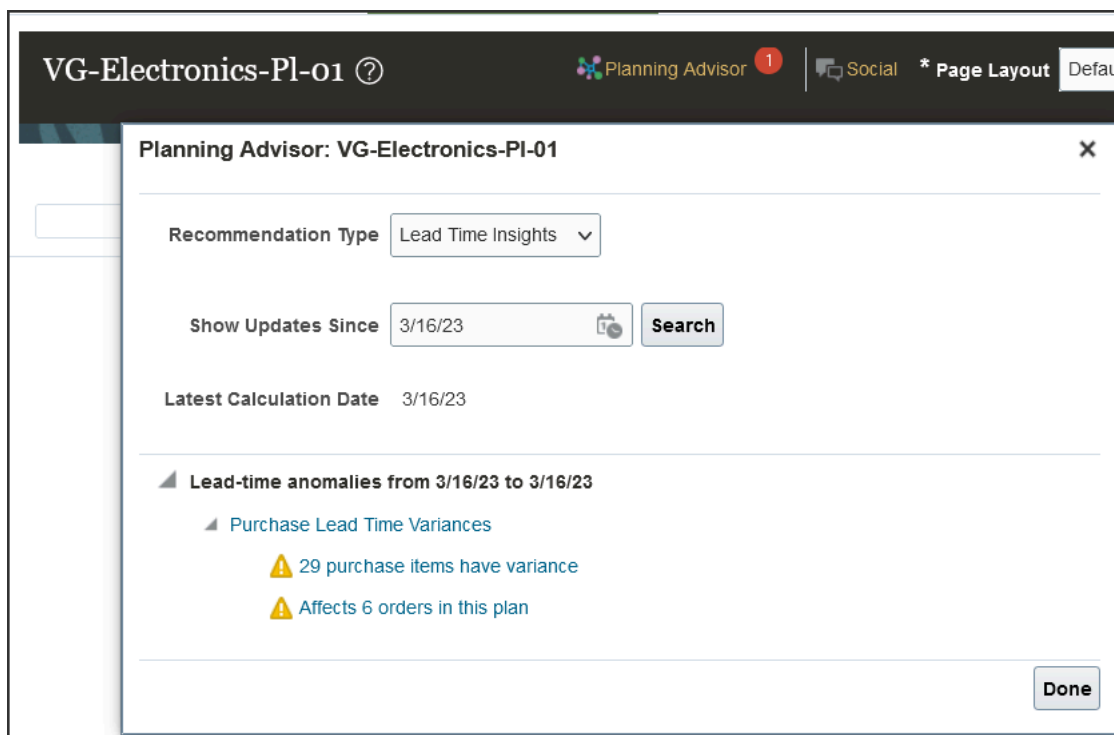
VG-Electronics-Pl-01 ?

Planning Advisor 1 Social * Page Layout Defau

Planning Advisor: VG-Electronics-Pl-01 ×

Recommendation Type Lead Time Insights

Show Updates Since 3/16/23 Search

Latest Calculation Date 3/16/23

Lead-time anomalies from 3/16/23 to 3/16/23

Purchase Lead Time Variances

29 purchase items have variance

Affects 6 orders in this plan

Done